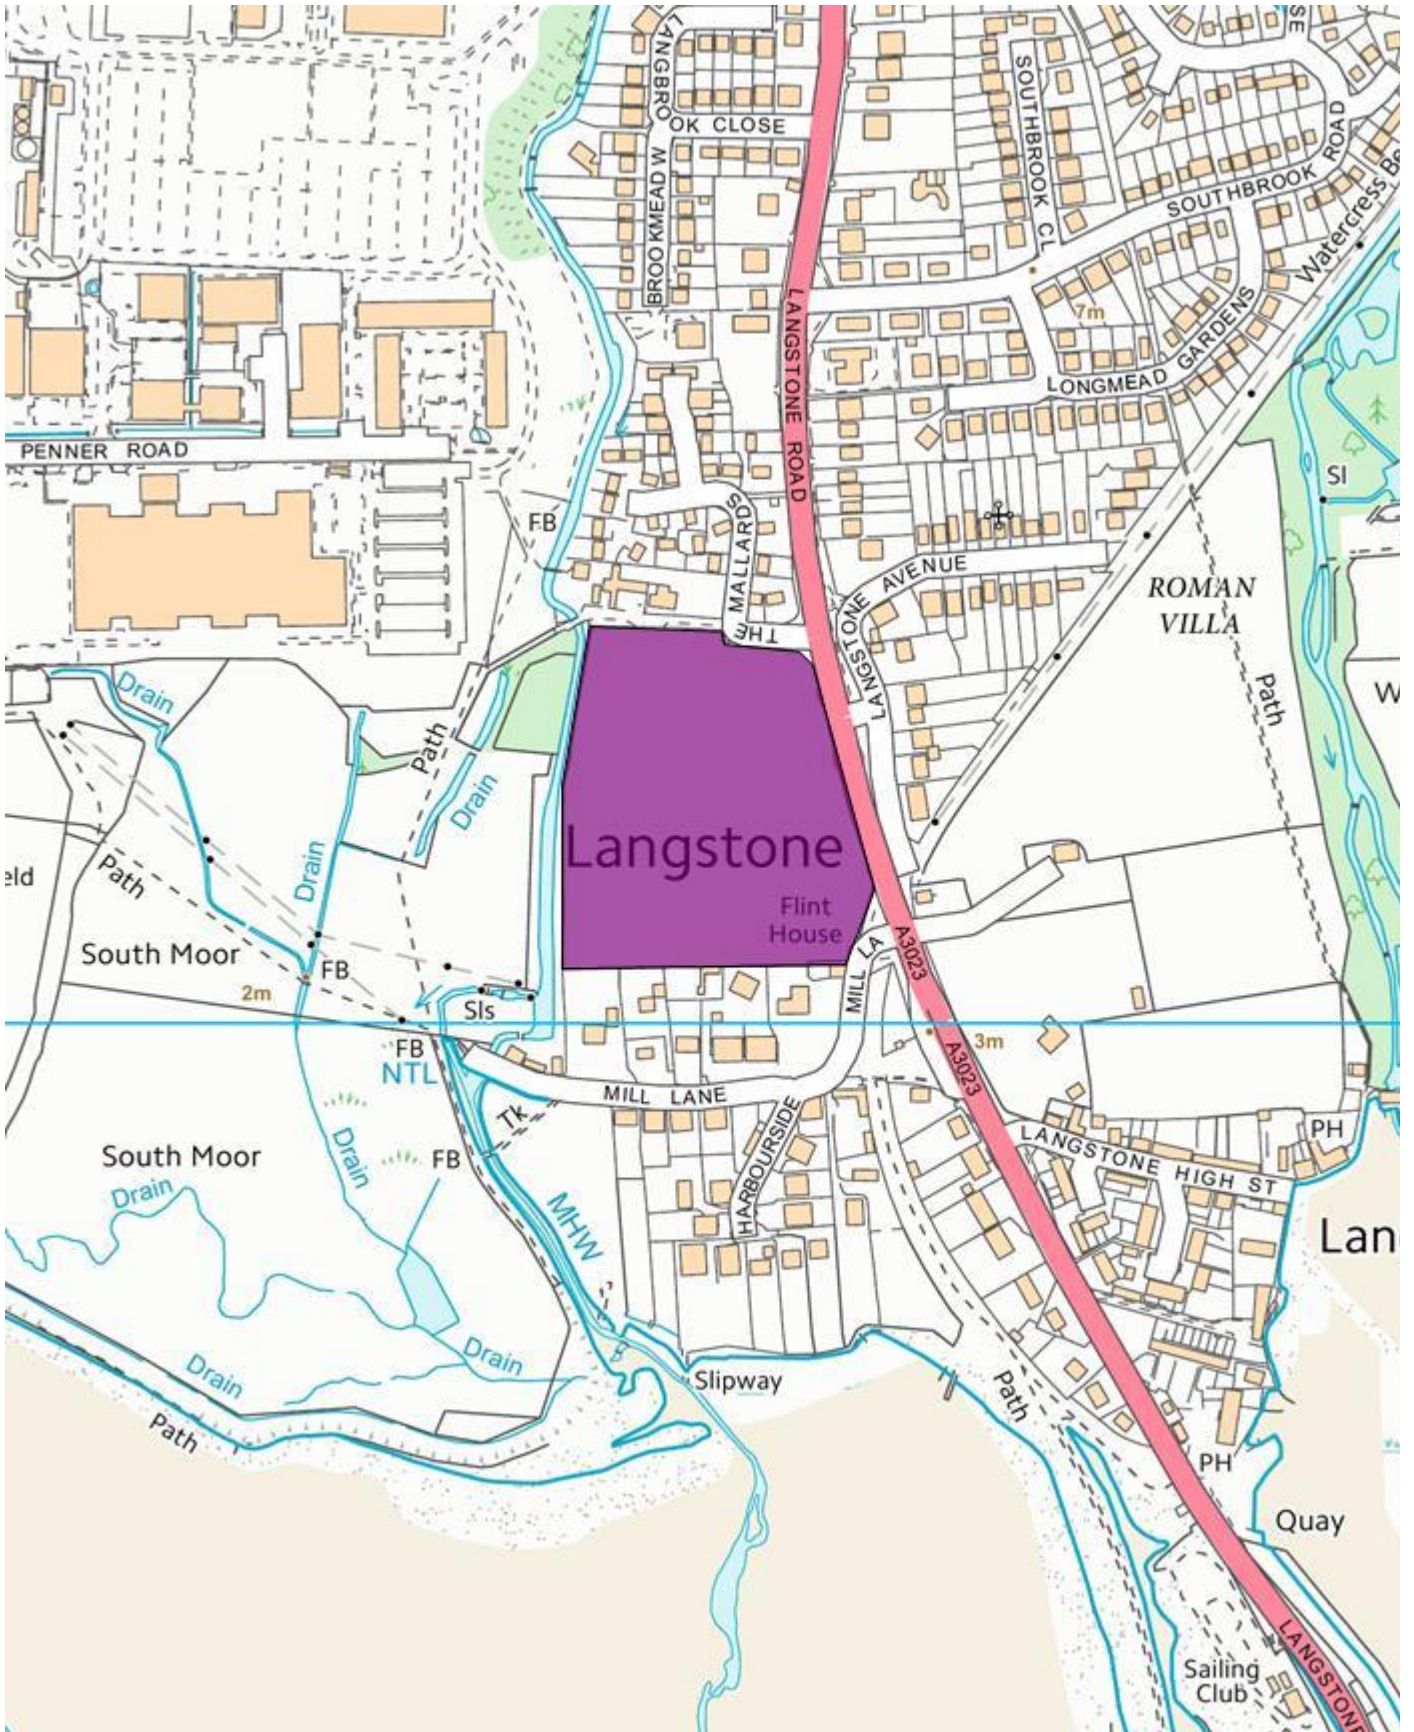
LANGBROOK CLOSE
BROOKMEAD W
SOUTHBROOK CL
SOUTHBROOK ROAD
Watercress Be
SE
7m
LONGMEAD GARDENS
PENNER ROAD
LANGSTONE ROAD
FB
THE MALLARDS
LANGSTONE AVENUE
ROMAN VILLA
SI
Path
W
Drain
Path
Drain
Langstone
Flint House
eld
Path
Drain
South Moor
FB
2m
Sls
MILL LA
A3023
A3023
3m
FB
NTL
MILL LANE
Tk
HARBOURSIDE
LANGSTONE HIGH ST
PH
South Moor
Drain
FB
Drain
MHW
Lan
Drain
Drain
Slipway
Path
Path
PH
Quay
Sailing Club
LANGSTONE